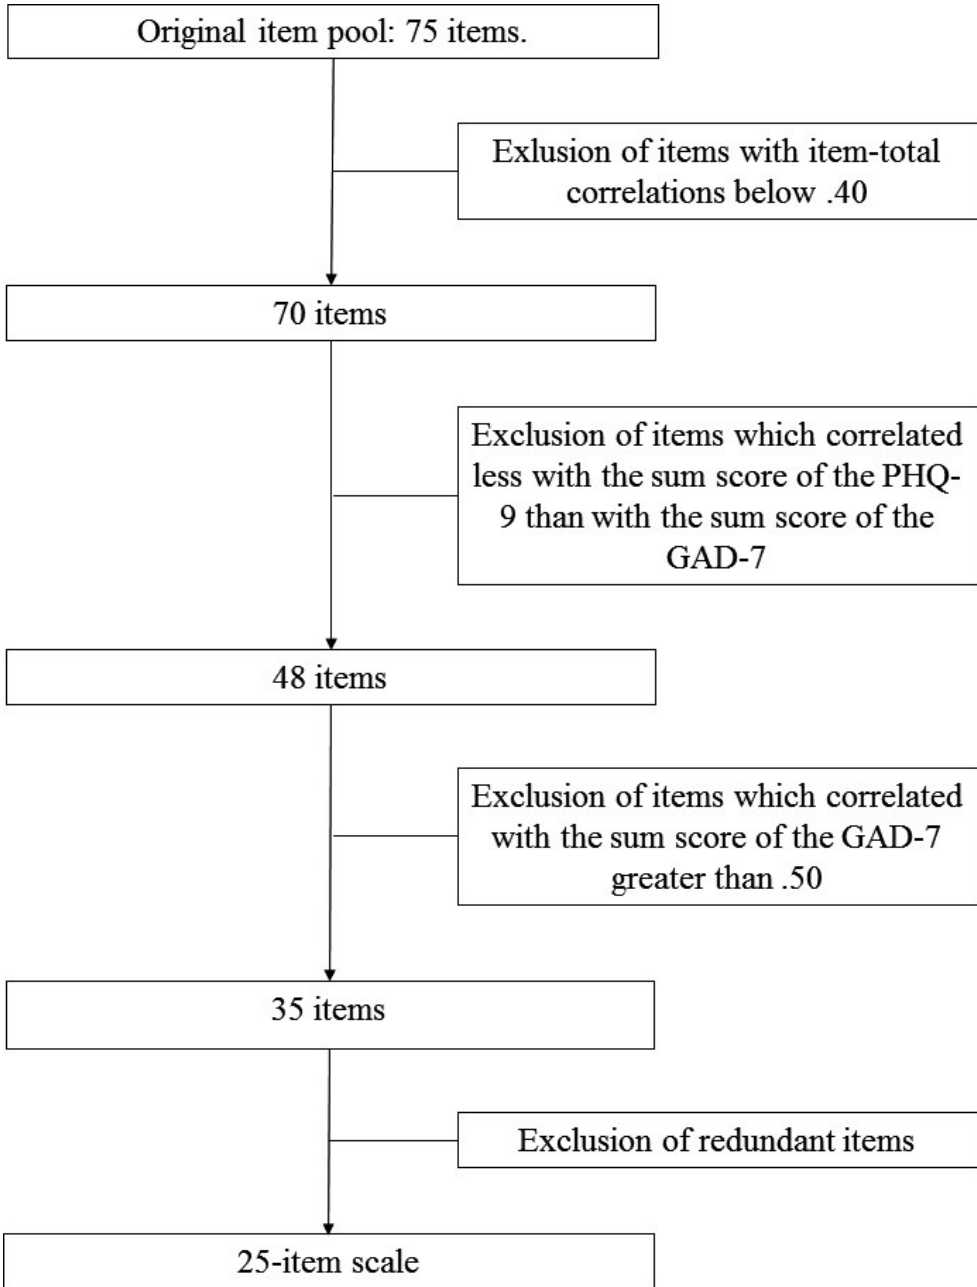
Original item pool: 75 items.

Exlusion of items with item-total correlations below .40

70 items

Exclusion of items which correlated less with the sum score of the PHQ-9 than with the sum score of the GAD-7

48 items

Exclusion of items which correlated with the sum score of the GAD-7 greater than .50

35 items

Exclusion of redundant items

25-item scale